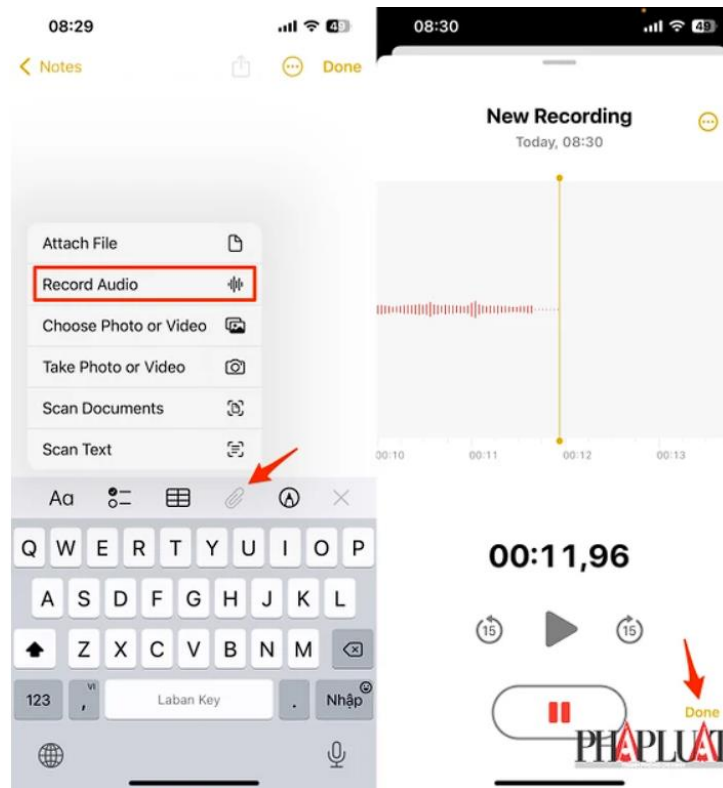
08:29

< Notes

Done

Attach File

Record Audio

Choose Photo or Video

Take Photo or Video

Scan Documents

Scan Text

Aa

Q W E R T Y U I O P

A S D F G H J K L

Z X C V B N M

123

VI

,

Laban Key

.

Nhập

08:30

New Recording

Today, 08:30

00:10

00:11

00:12

00:13

00:11,96

15

15

Done

PHAPLUAT